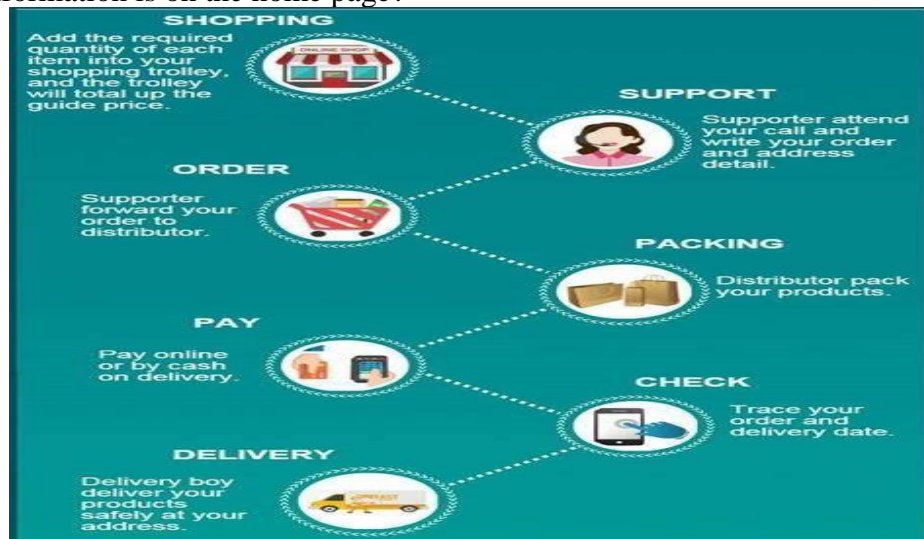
formation is on the home page.

SHOPPING

Add the required quantity of each item into your shopping trolley, and the trolley will total up the guide price.

ONLINE SHOP

SUPPORT

Supporter attend your call and write your order and address detail.

ORDER

Supporter forward your order to distributor.

PACKING

Distributor pack your products.

PAY

Pay online or by cash on delivery.

CHECK

Trace your order and delivery date.

DELIVERY

Delivery boy deliver your products safely at your address.